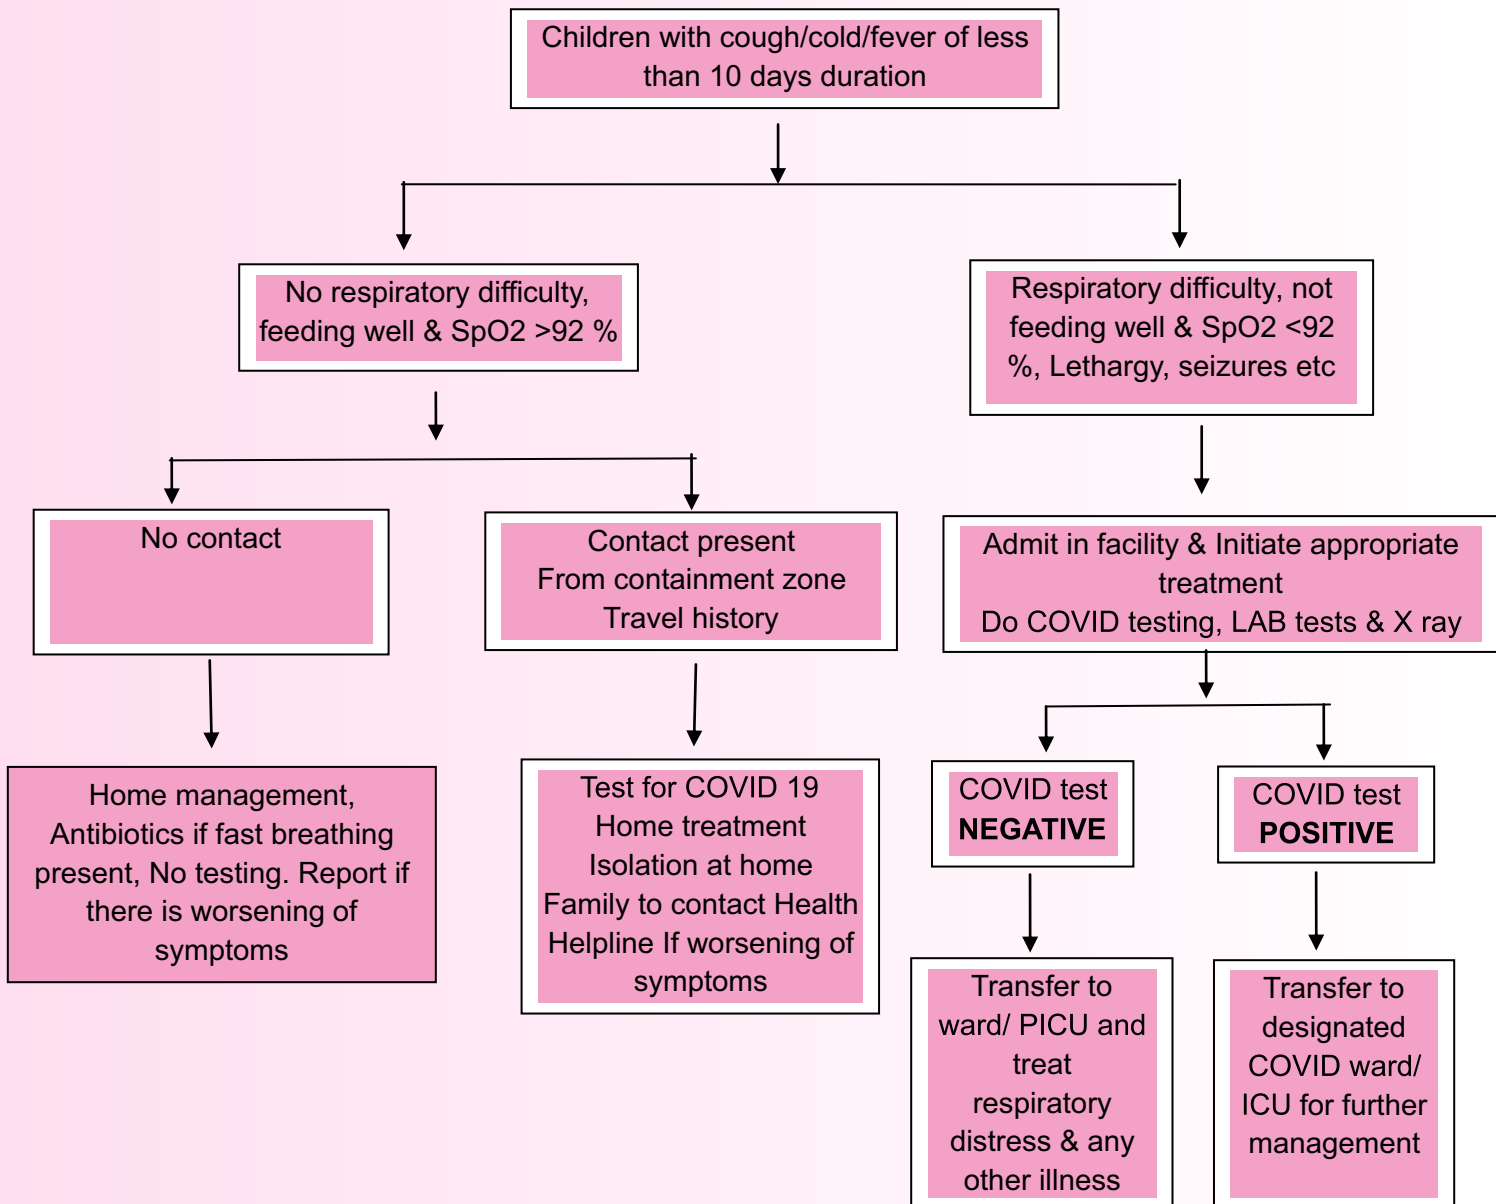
Children with cough/cold/fever of less than 10 days duration

No respiratory difficulty, feeding well & SpO2 >92 %

Respiratory difficulty, not feeding well & SpO2 <92 %, Lethargy, seizures etc

No contact

Contact present
From containment zone
Travel history

Admit in facility & Initiate appropriate treatment
Do COVID testing, LAB tests & X ray

Home management, Antibiotics if fast breathing present, No testing. Report if there is worsening of symptoms

Test for COVID 19
Home treatment
Isolation at home
Family to contact Health Helpline If worsening of symptoms

COVID test
NEGATIVE

COVID test
POSITIVE

Transfer to ward/ PICU and treat respiratory distress & any other illness

Transfer to designated COVID ward/ ICU for further management